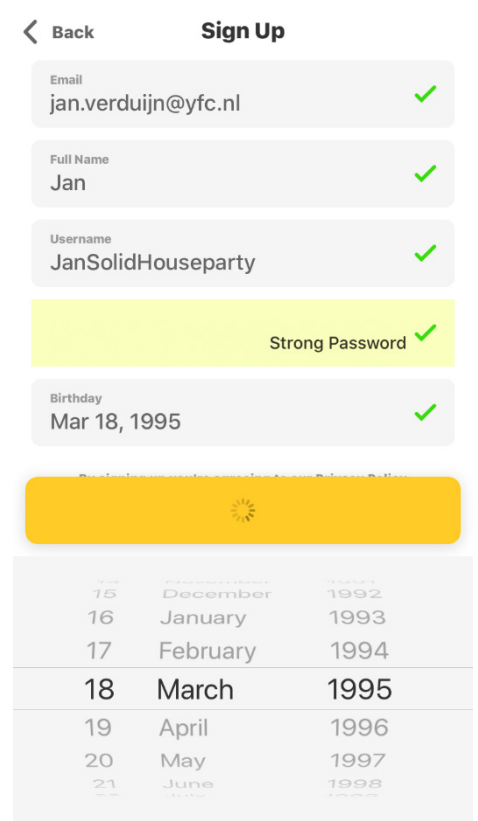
Back
Sign Up

Email
jan.verduijn@yfc.nl

Full Name
Jan

Username
JanSolidHouseparty

Strong Password

Birthday
Mar 18, 1995

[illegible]

15 December 1992
16 January 1993
17 February 1994
18 March 1995
19 April 1996
20 May 1997
21 June 1998